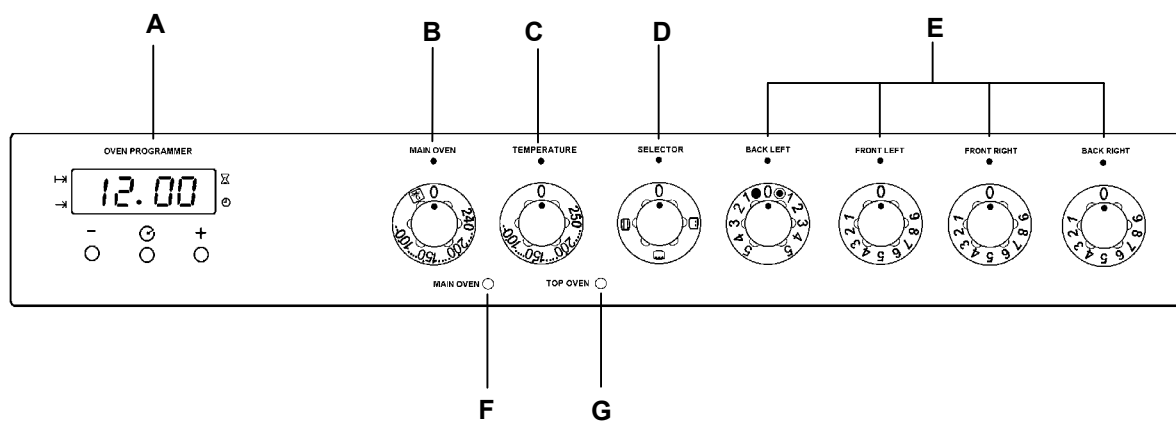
A
B
C
D
E

OVEN PROGRAMMER
12.00
- +

MAIN OVEN
0
240
200
150
100

TEMPERATURE
0
250
200
150
100

SELECTOR
0

BACK LEFT
1 0 1
2 2
3 3
4 4
5 5

FRONT LEFT
0
1 9
2 8
3 7
4 6
5

FRONT RIGHT
0
1 9
2 8
3 7
4 6
5

BACK RIGHT
0
1 9
2 8
3 7
4 6
5

MAIN OVEN
TOP OVEN

F
G